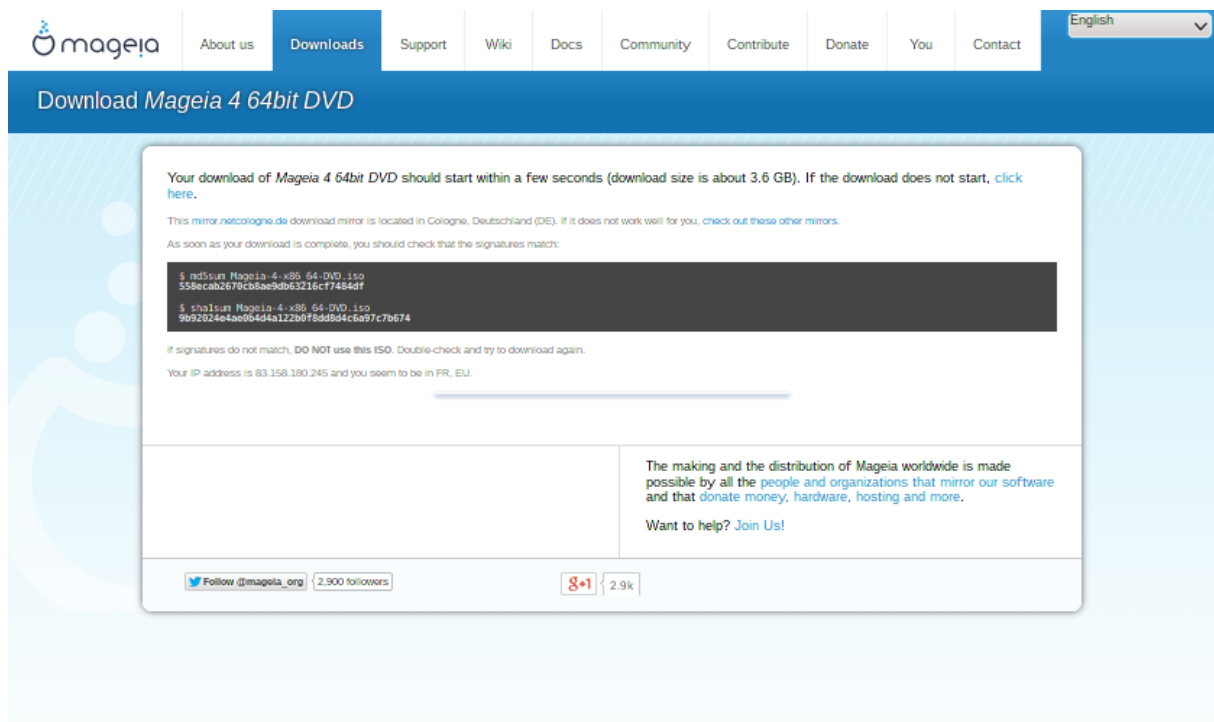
mageia

About us | Downloads | Support | Wiki | Docs | Community | Contribute | Donate | You | Contact

English

Download *Mageia 4 64bit DVD*

Your download of *Mageia 4 64bit DVD* should start within a few seconds (download size is about 3.6 GB). If the download does not start, click here.

This mirror.netcologne.de download mirror is located in Cologne, Deutschland (DE). If it does not work well for you, check out these other mirrors.

As soon as your download is complete, you should check that the signatures match:

$ md5sum Mageia-4-x86_64-DVD.iso
558ecab2670cb8ae9db63216cf7484df

$ sha1sum Mageia-4-x86_64-DVD.iso
9b92024e4ae0b4d4a122b0f8dd8d4c6a97c7b674

If signatures do not match, **DO NOT use this ISO**. Double-check and try to download again.

Your IP address is 83.158.180.245 and you seem to be in FR, EU.

The making and the distribution of Mageia worldwide is made possible by all the people and organizations that mirror our software and that donate money, hardware, hosting and more.

Want to help? Join Us!

Follow @mageia_org 2,900 followers

g+1 2.9k